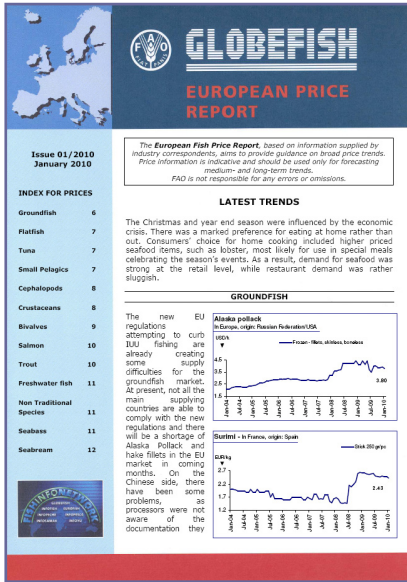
FAO

GLOBEFISH

EUROPEAN PRICE REPORT

Issue 01/2010
January 2010

The European Fish Price Report, based on information supplied by industry correspondents, aims to provide guidance on broad price trends. Price information is indicative and should be used only for forecasting medium- and long-term trends. FAO is not responsible for any errors or omissions.

INDEX FOR PRICES

| | |
|---|---|
| Groundfish | 6 |
| Flatfish | 7 |
| Tuna | 7 |
| Small Pelagics | 7 |
| Cephalopods | 8 |
| Crustaceans | 8 |
| Bivalves | 9 |
| Salmon | 10 |
| Trout | 10 |
| Freshwater fish | 11 |
| Non Traditional Species | 11 |
| Seabass | 11 |
| Seabream | 12 |

LATEST TRENDS

The Christmas and year end season were influenced by the economic crisis. There was a marked preference for eating at home rather than out. Consumers' choice for home cooking included higher priced seafood items, such as lobster, most likely for use in special meals celebrating the season's events. As a result, demand for seafood was strong at the retail level, while restaurant demand was rather sluggish.

GROUNDFISH

The new EU regulations attempting to curb IUU fishing are already creating some supply difficulties for the groundfish market. At present, not all the main supplying countries are able to comply with the new regulations and there will be a shortage of Alaska Pollack and hake fillets in the EU market in coming months. On the Chinese side, there have been some problems, as processors were not aware of the documentation they

Alaska pollack
In Europe, origin: Russian Federation/USA
USD/lt
Frozen - fillets, skinless, boneless
4.5
3.5
2.5
1.5
3.80
Jan-04 Jul-04 Jan-05 Jul-05 Jan-06 Jul-06 Jan-07 Jul-07 Jan-08 Jul-08 Jan-09 Jul-09 Jan-10

Surimi - In France, origin: Spain
EUR/kg
Stick 250 gr/pc
2.7
2.2
1.7
1.2
2.43
Jan-04 Jul-04 Jan-05 Jul-05 Jan-06 Jul-06 Jan-07 Jul-07 Jan-08 Jul-08 Jan-09 Jul-09 Jan-10

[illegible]